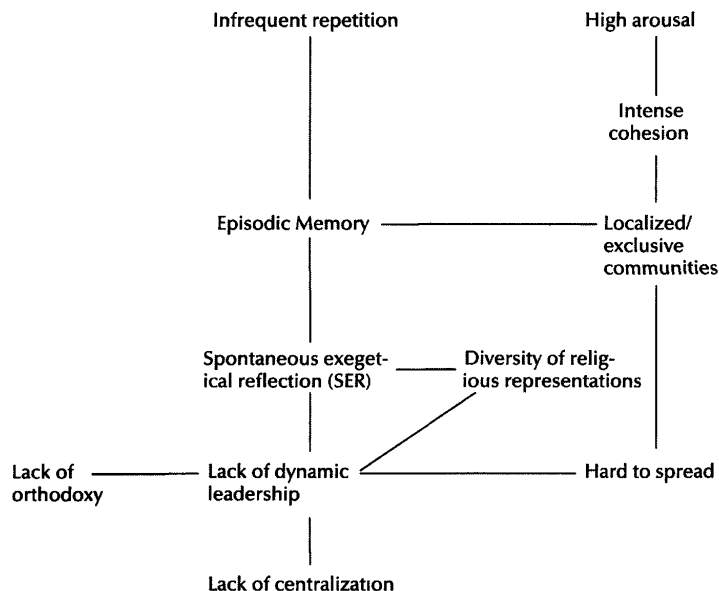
Infrequent repetition

High arousal

Intense cohesion

Episodic Memory

Localized/ exclusive communities

Spontaneous exegetical reflection (SER)

Diversity of religious representations

Lack of orthodoxy

Lack of dynamic leadership

Hard to spread

Lack of centralization